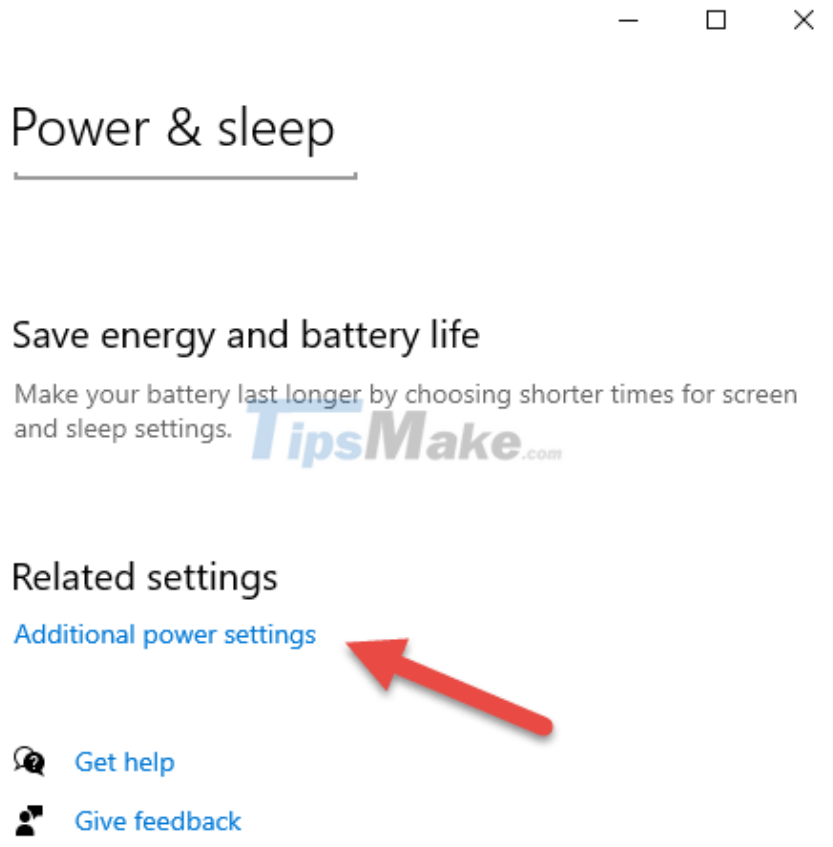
Power & sleep

Save energy and battery life

Make your battery last longer by choosing shorter times for screen and sleep settings.

TipsMake.com

Related settings

Additional power settings

Get help

Give feedback